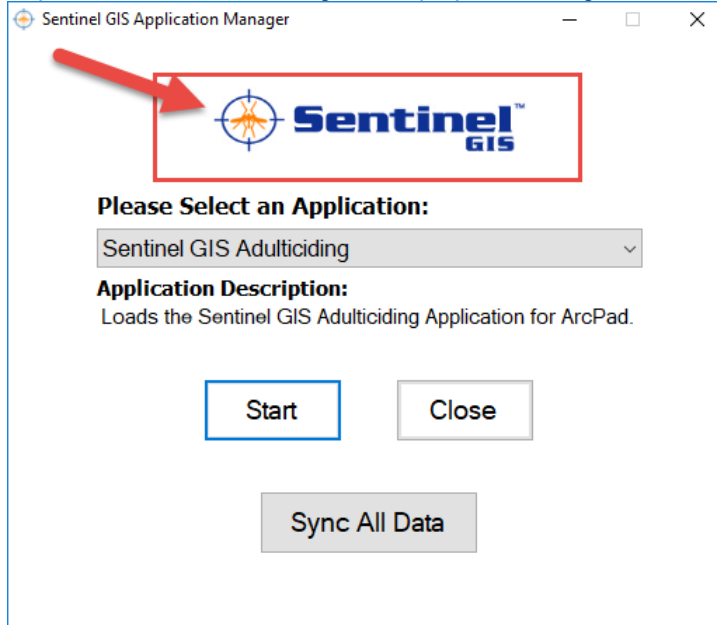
Sentinel GIS Application Manager

Sentinel™ GIS

Please Select an Application:

Sentinel GIS Adulticiding

Application Description:
Loads the Sentinel GIS Adulticiding Application for ArcPad.

Start

Close

Sync All Data